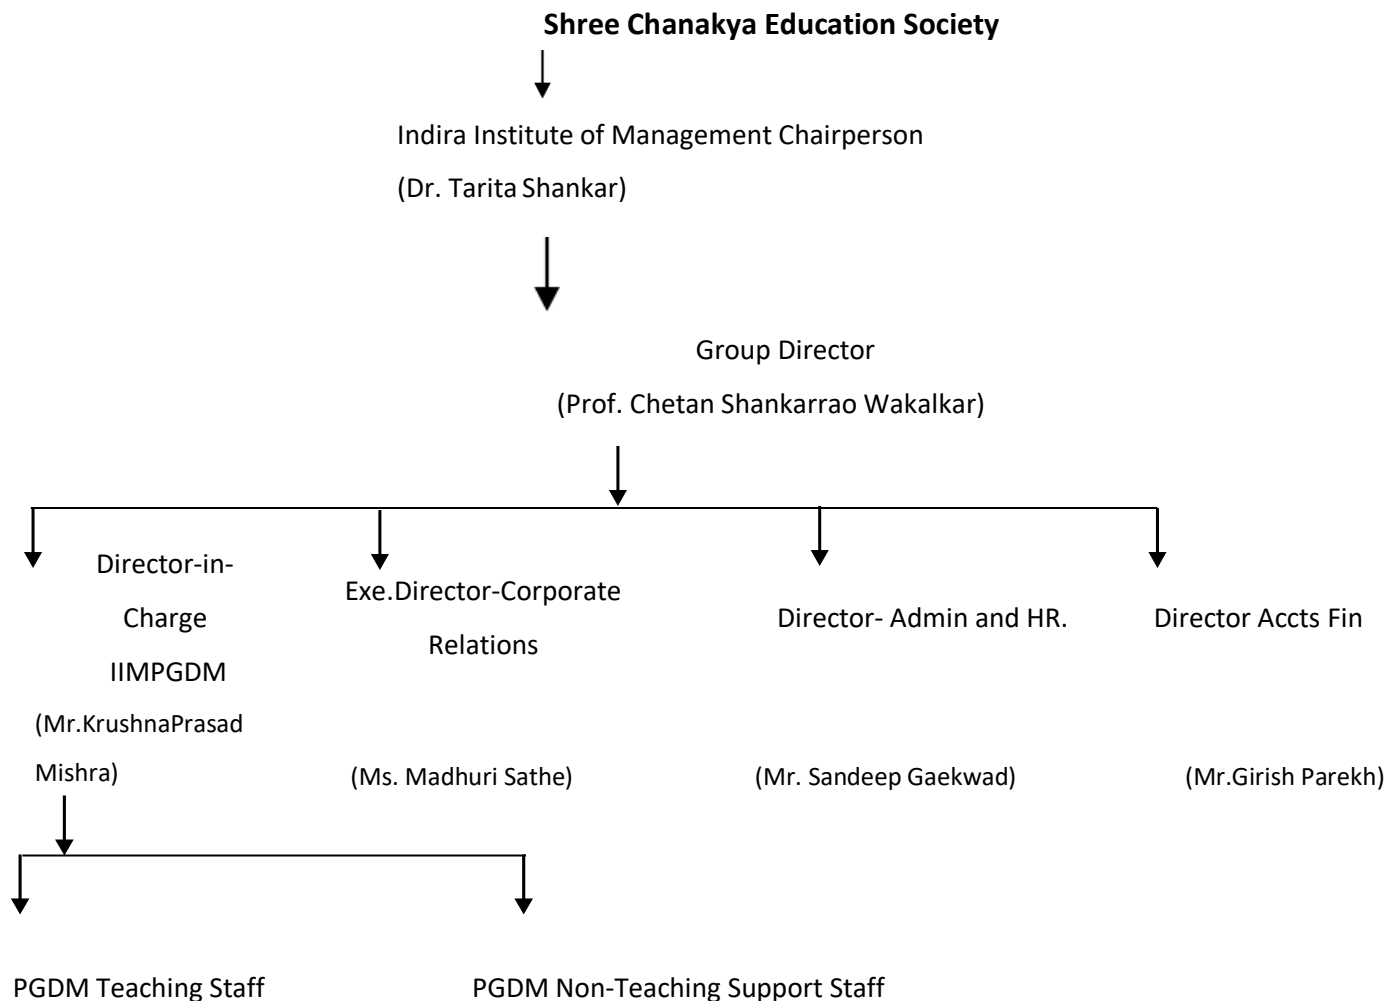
**Shree Chanakya Education Society**

Indira Institute of Management Chairperson

(Dr. Tarita Shankar)

Group Director

(Prof. Chetan Shankarrao Wakalkar)

Director-in-Charge IIMPGDM

(Mr.KrushnaPrasad Mishra)

Exe.Director-Corporate Relations

(Ms. Madhuri Sathe)

Director- Admin and HR.

(Mr. Sandeep Gaekwad)

Director Accts Fin

(Mr.Girish Parekh)

PGDM Teaching Staff

PGDM Non-Teaching Support Staff